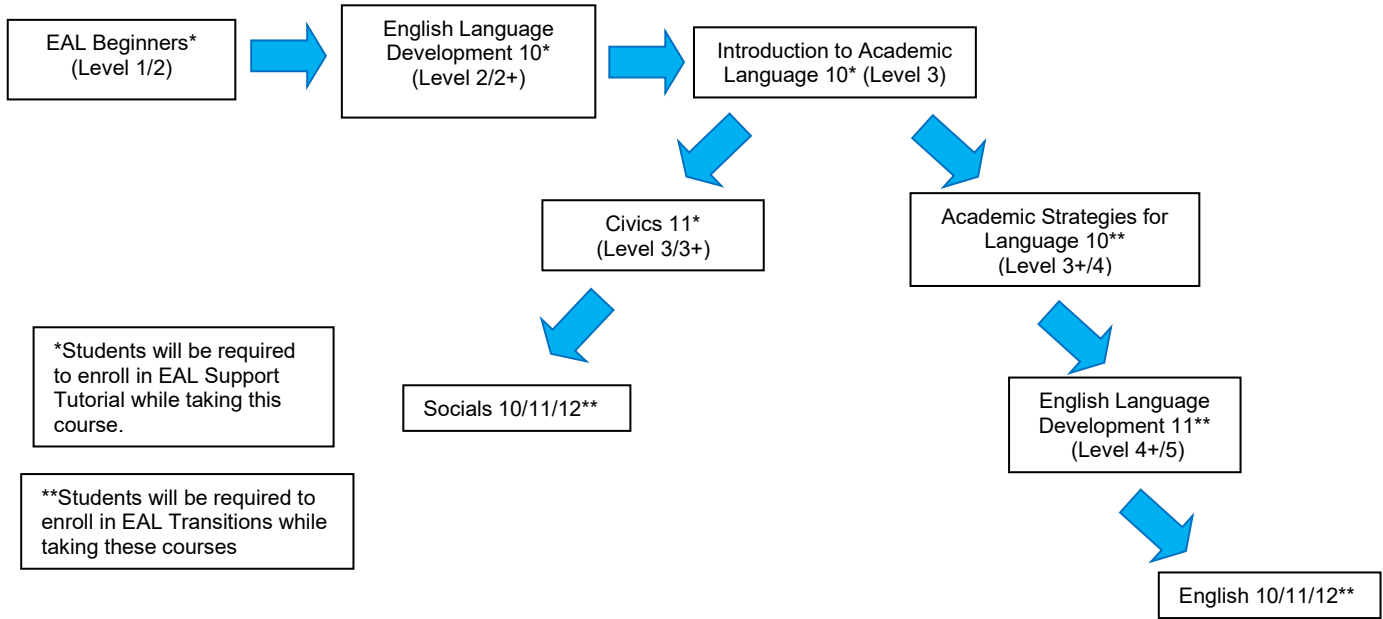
EAL Beginners* (Level 1/2)

English Language Development 10* (Level 2/2+)

Introduction to Academic Language 10* (Level 3)

Civics 11* (Level 3/3+)

Academic Strategies for Language 10** (Level 3+/4)

*Students will be required to enroll in EAL Support Tutorial while taking this course.

Socials 10/11/12**

English Language Development 11** (Level 4+/5)

**Students will be required to enroll in EAL Transitions while taking these courses

English 10/11/12**